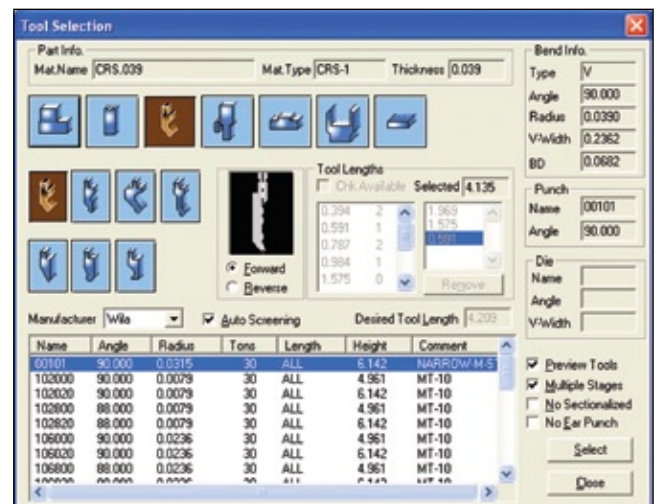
Tool Selection

Part Info.
Mat.Name CRS.039
Mat.Type CRS-1
Thickness 0.039

Bend Info.
Type V
Angle 90.000
Radius 0.0390
V-Width 0.2362
BD 0.0682

Tool Lengths
Chk.Available
Selected 4.135

| | |
|---|---|
| 0.394 | 2 |
| 0.591 | 1 |
| 0.787 | 2 |
| 0.984 | 1 |
| 1.575 | 0 |

1.969
1.575
0.591

Remove

Forward
Reverse

Punch
Name 00101
Angle 90.000

Die
Name
Angle
V-Width

Manufacturer Wila
Auto Screening
Desired Tool Length 4.209

| Name | Angle | Radius | Tons | Length | Height | Comment |
|---|---|---|---|---|---|---|
| 00101 | 90.000 | 0.0315 | 30 | ALL | 6.142 | NARROW-M-5 |
| 102000 | 90.000 | 0.0079 | 30 | ALL | 4.961 | MT-10 |
| 102020 | 90.000 | 0.0079 | 30 | ALL | 6.142 | MT-10 |
| 102800 | 88.000 | 0.0079 | 30 | ALL | 4.961 | MT-10 |
| 102820 | 88.000 | 0.0079 | 30 | ALL | 6.142 | MT-10 |
| 106000 | 90.000 | 0.0236 | 30 | ALL | 4.961 | MT-10 |
| 106020 | 90.000 | 0.0236 | 30 | ALL | 6.142 | MT-10 |
| 106800 | 88.000 | 0.0236 | 30 | ALL | 4.961 | MT-10 |
| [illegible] | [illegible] | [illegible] | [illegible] | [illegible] | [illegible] | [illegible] |

Preview Tools
Multiple Stages
No Sectionalized
No Ear Punch

Select
Close